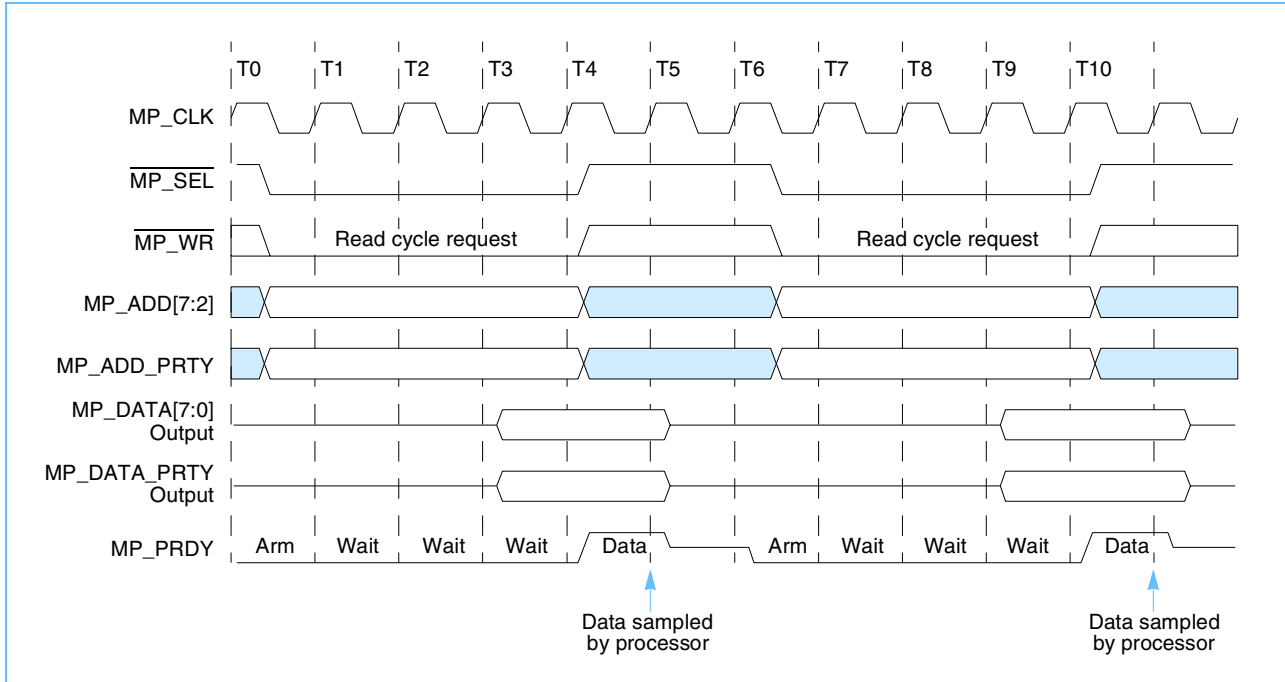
T0 T1 T2 T3 T4 T5 T6 T7 T8 T9 T10

MP_CLK

$\overline{\text{MP\_SEL}}$

$\overline{\text{MP\_WR}}$

Read cycle request

Read cycle request

MP_ADD[7:2]

MP_ADD_PRTY

MP_DATA[7:0] Output

MP_DATA_PRTY Output

MP_PRDY

Arm Wait Wait Wait Data Arm Wait Wait Wait Data

Data sampled by processor

Data sampled by processor